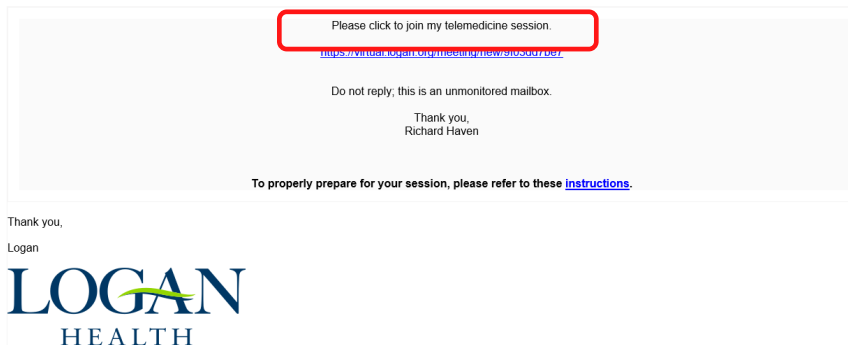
Please click to join my telemedicine session.

https://virtual.logan.org/meeting/new/9f03dd7be7

Do not reply; this is an unmonitored mailbox.

Thank you,
Richard Haven

**To properly prepare for your session, please refer to these instructions.**

Thank you,

Logan

LOGAN
HEALTH